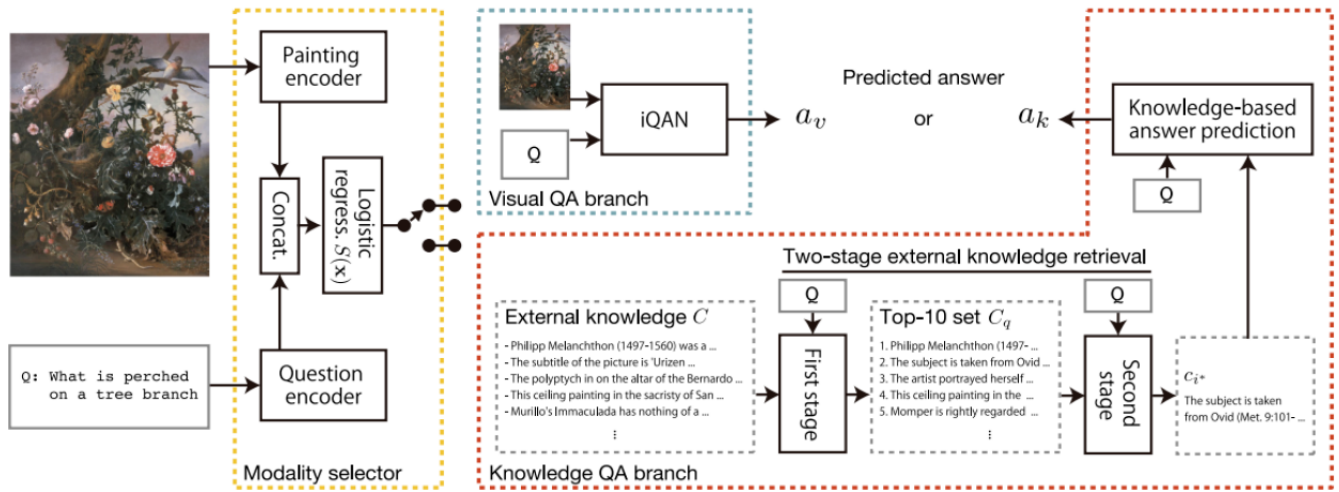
Painting encoder

Concat.

Logistic regress. $S(x)$

Q: What is perched on a tree branch

Question encoder

Modality selector

iQAN

Q

Visual QA branch

Predicted answer

$a_v$ or $a_k$

Knowledge-based answer prediction

Q

Two-stage external knowledge retrieval

Q

Q

External knowledge $C$

- Philipp Melanchthon (1497-1560) was a ...
- The subtitle of the picture is 'Urizen ...
- The polyptych in on the altar of the Bernardo ...
- This ceiling painting in the sacristy of San ...
- Murillo's Immaculada has nothing of a ...
⋮

First stage

Top-10 set $C_q$

1. Philipp Melanchthon (1497- ...
2. The subject is taken from Ovid ...
3. The artist portrayed herself ...
4. This ceiling painting in the ...
5. Momper is rightly regarded ...
⋮

Second stage

$c_{i^*}$

The subject is taken from Ovid (Met. 9:101- ...

Knowledge QA branch